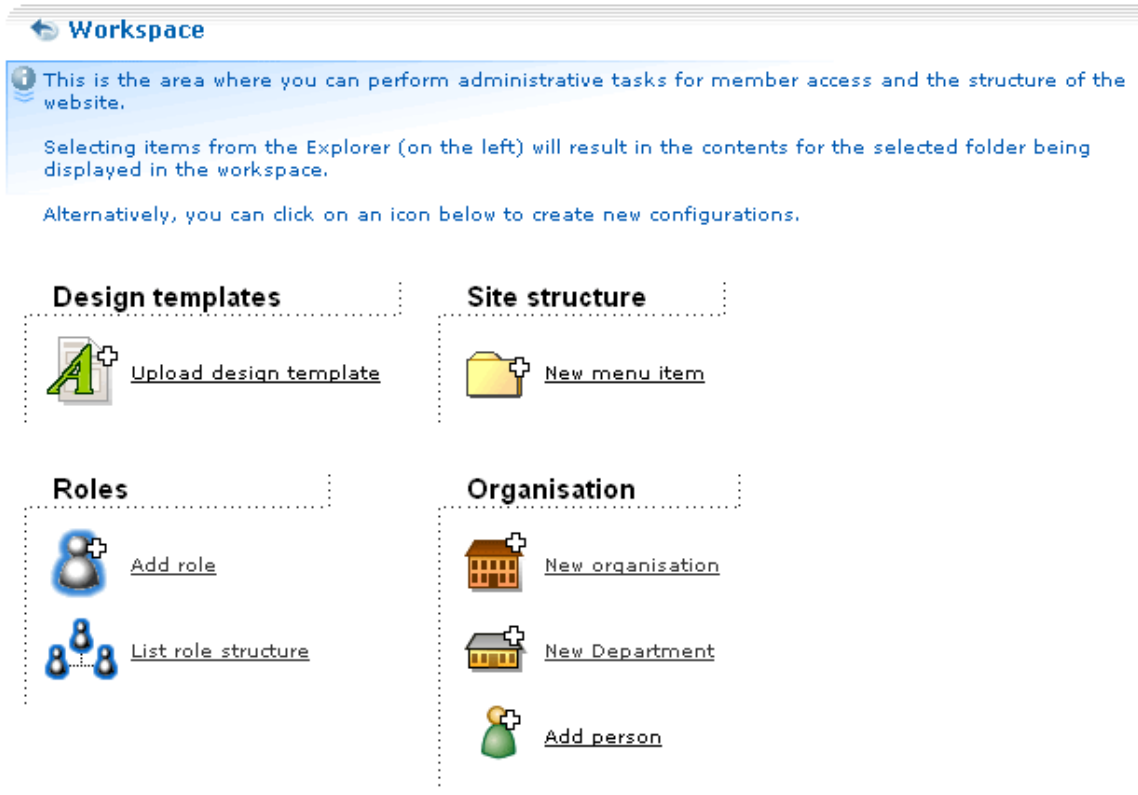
Workspace

This is the area where you can perform administrative tasks for member access and the structure of the website.

Selecting items from the Explorer (on the left) will result in the contents for the selected folder being displayed in the workspace.

Alternatively, you can click on an icon below to create new configurations.

Design templates

Upload design template

Site structure

New menu item

Roles

Add role

List role structure

Organisation

New organisation

New Department

Add person